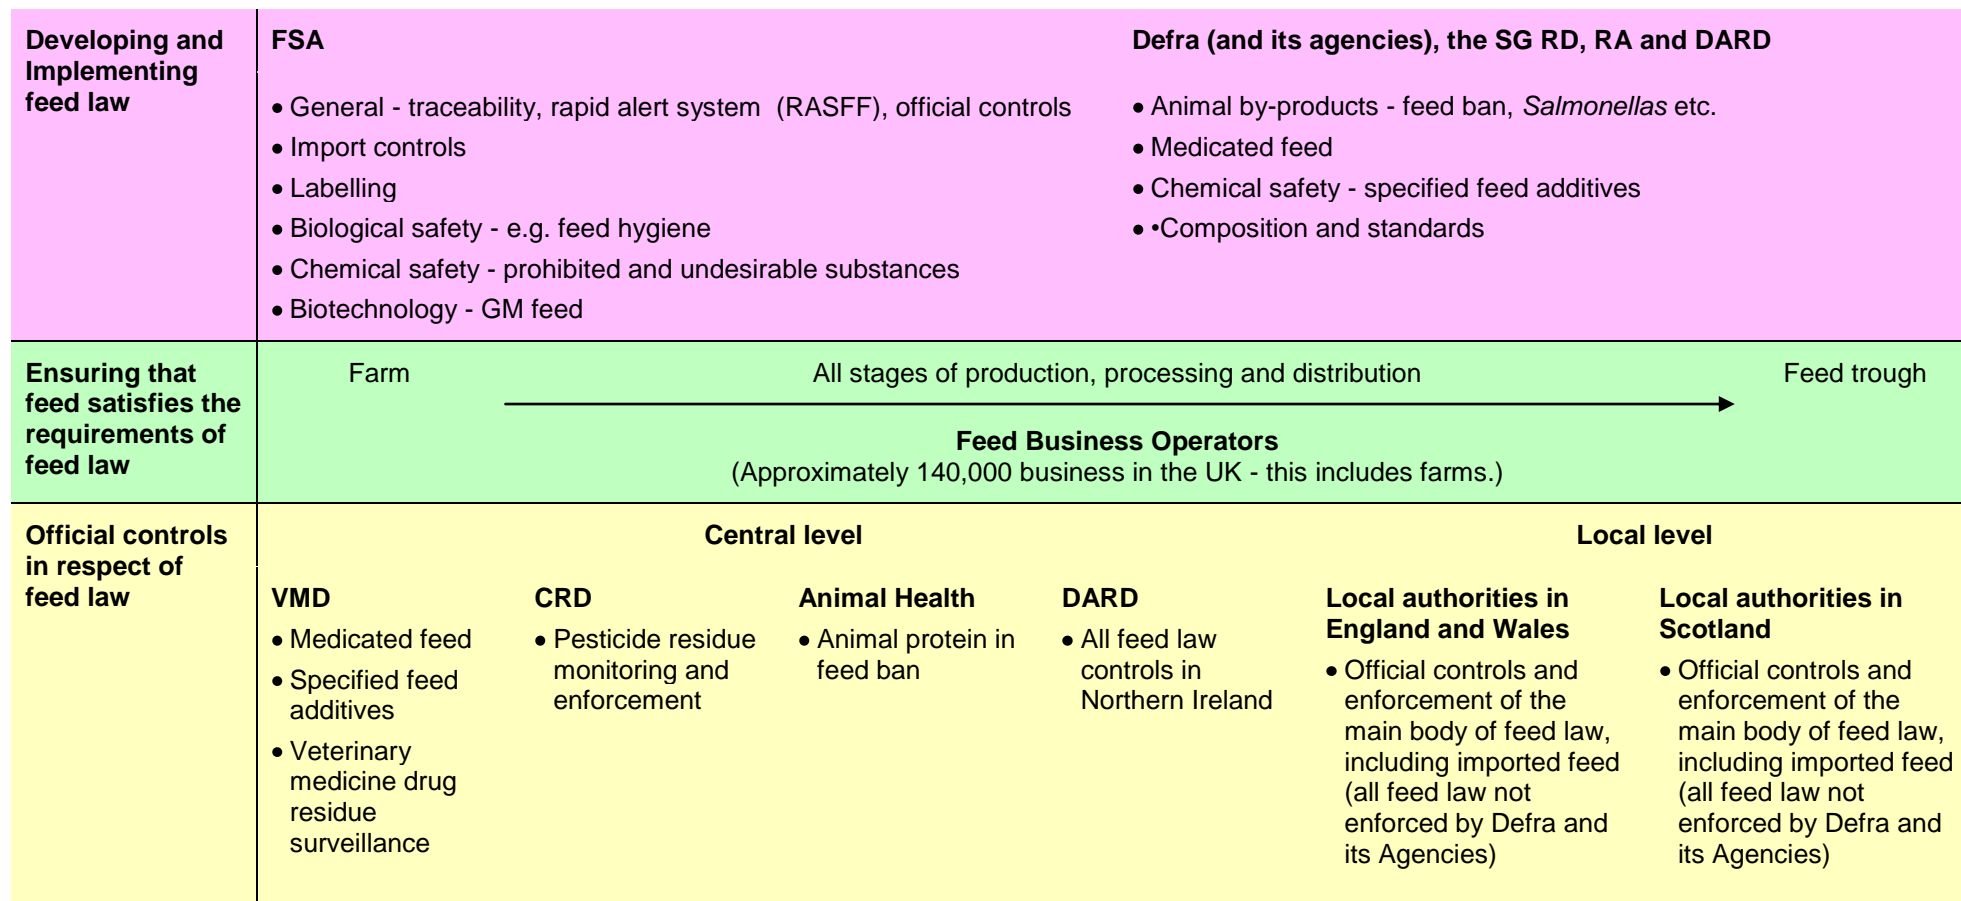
Developing and Implementing feed law

FSA

• General - traceability, rapid alert system (RASFF), official controls
• Import controls
• Labelling
• Biological safety - e.g. feed hygiene
• Chemical safety - prohibited and undesirable substances
• Biotechnology - GM feed

Defra (and its agencies), the SG RD, RA and DARD

• Animal by-products - feed ban, *Salmonellas* etc.
• Medicated feed
• Chemical safety - specified feed additives
• •Composition and standards

Ensuring that feed satisfies the requirements of feed law

Farm

All stages of production, processing and distribution

Feed trough

Feed Business Operators
(Approximately 140,000 business in the UK - this includes farms.)

Official controls in respect of feed law

Central level

Local level

VMD
• Medicated feed
• Specified feed additives
• Veterinary medicine drug residue surveillance

CRD
• Pesticide residue monitoring and enforcement

Animal Health
• Animal protein in feed ban

DARD
• All feed law controls in Northern Ireland

Local authorities in England and Wales
• Official controls and enforcement of the main body of feed law, including imported feed (all feed law not enforced by Defra and its Agencies)

Local authorities in Scotland
• Official controls and enforcement of the main body of feed law, including imported feed (all feed law not enforced by Defra and its Agencies)